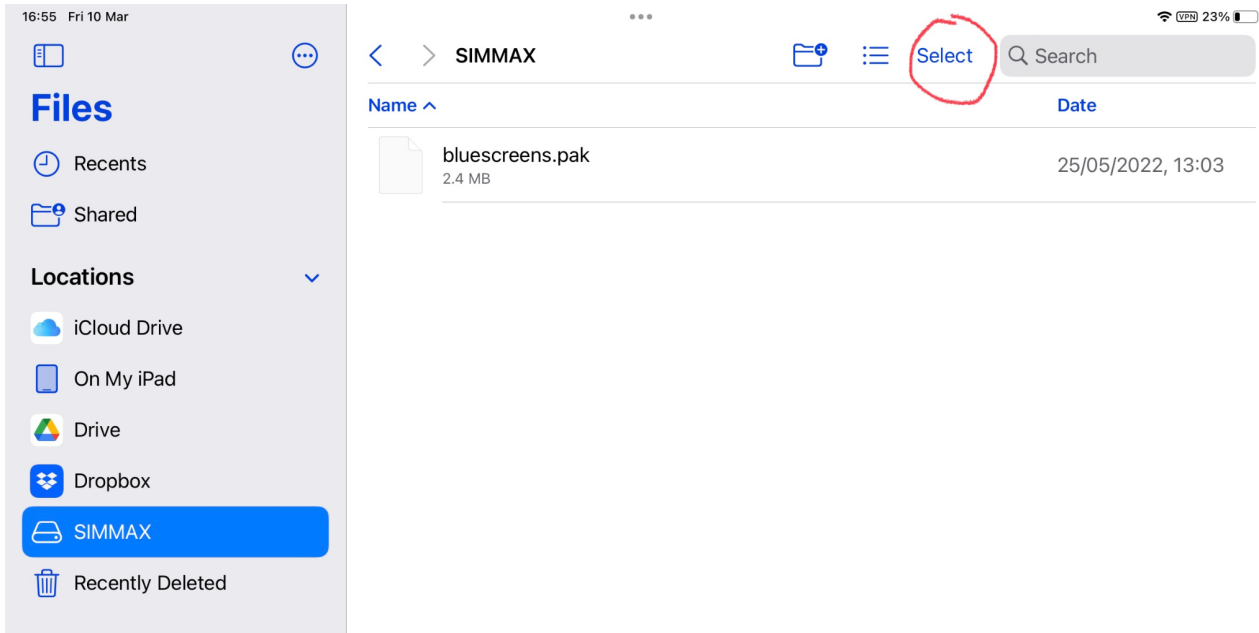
16:55 Fri 10 Mar

VPN 23%

Files

Recents

Shared

Locations

iCloud Drive

On My iPad

Drive

Dropbox

SIMMAX

Recently Deleted

SIMMAX

Select

Search

Name

Date

bluescreens.pak
2.4 MB

25/05/2022, 13:03